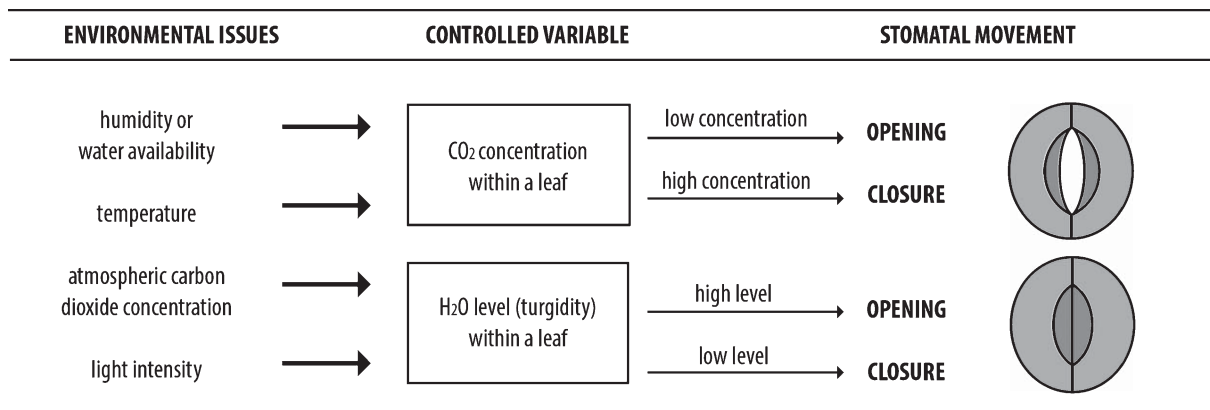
ENVIRONMENTAL ISSUES

CONTROLLED VARIABLE

STOMATAL MOVEMENT

humidity or water availability

temperature

atmospheric carbon dioxide concentration

light intensity

$CO_2$ concentration within a leaf

low concentration

OPENING

high concentration

CLOSURE

$H_2O$ level (turgidity) within a leaf

high level

OPENING

low level

CLOSURE